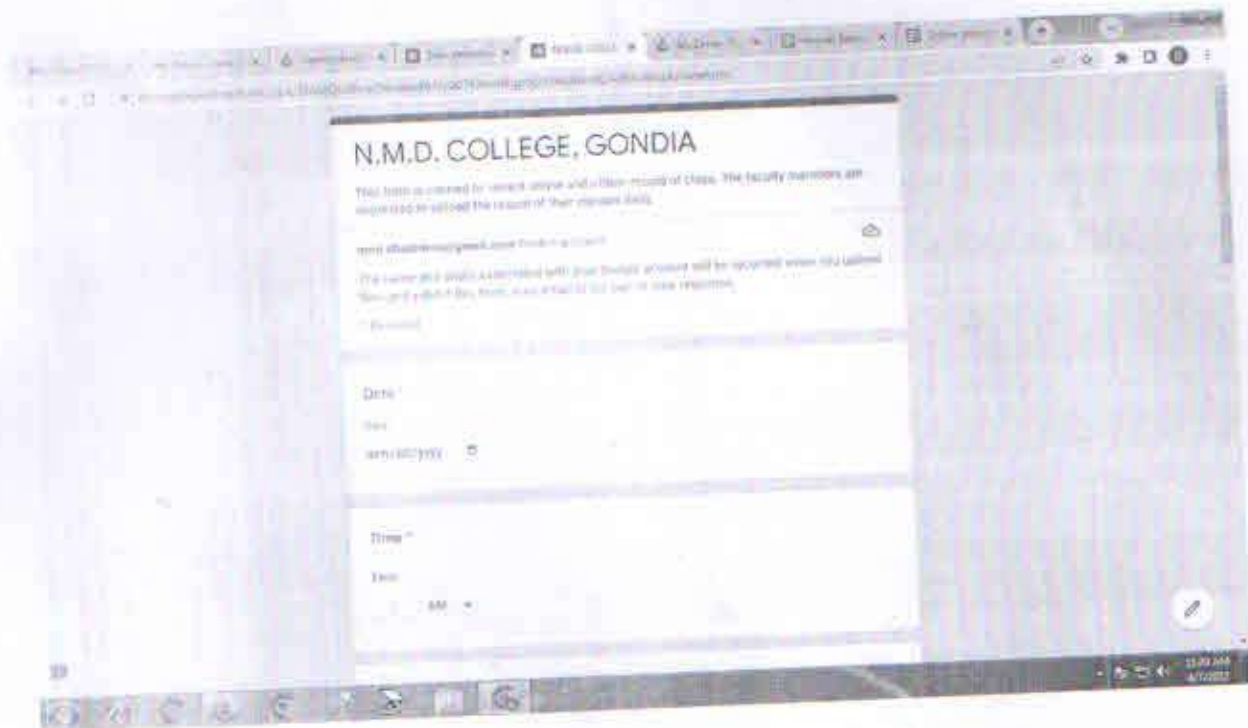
N.M.D. COLLEGE, GONDIA

This form is created to record online and offline record of class. The faculty members are requested to upload the record of their classes daily.

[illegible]@gmail.com Switch account

The name and photo associated with your Google account will be recorded when you upload files and submit this form. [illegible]

* Required

Date *

Date

mm/dd/yyyy

Time *

Time

: AM

39